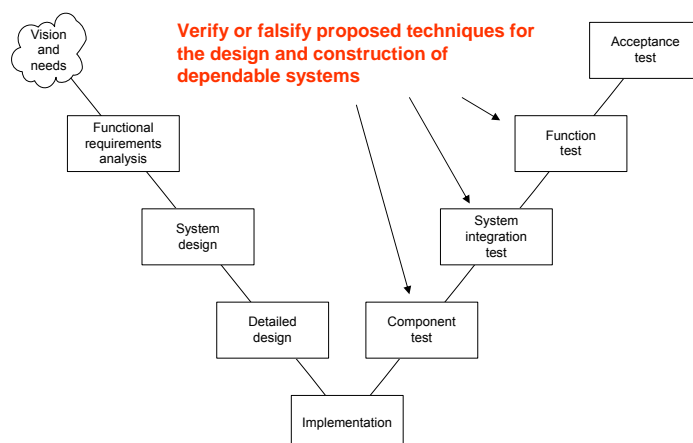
Vision and needs

Verify or falsify proposed techniques for the design and construction of dependable systems

Acceptance test

Functional requirements analysis

Function test

System design

System integration test

Detailed design

Component test

Implementation